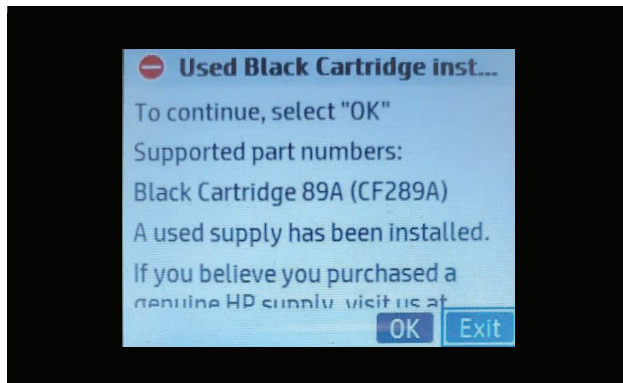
Used Black Cartridge inst...

To continue, select "OK"

Supported part numbers:

Black Cartridge 89A (CF289A)

A used supply has been installed.

If you believe you purchased a genuine HP supply, visit us at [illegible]

OK

Exit